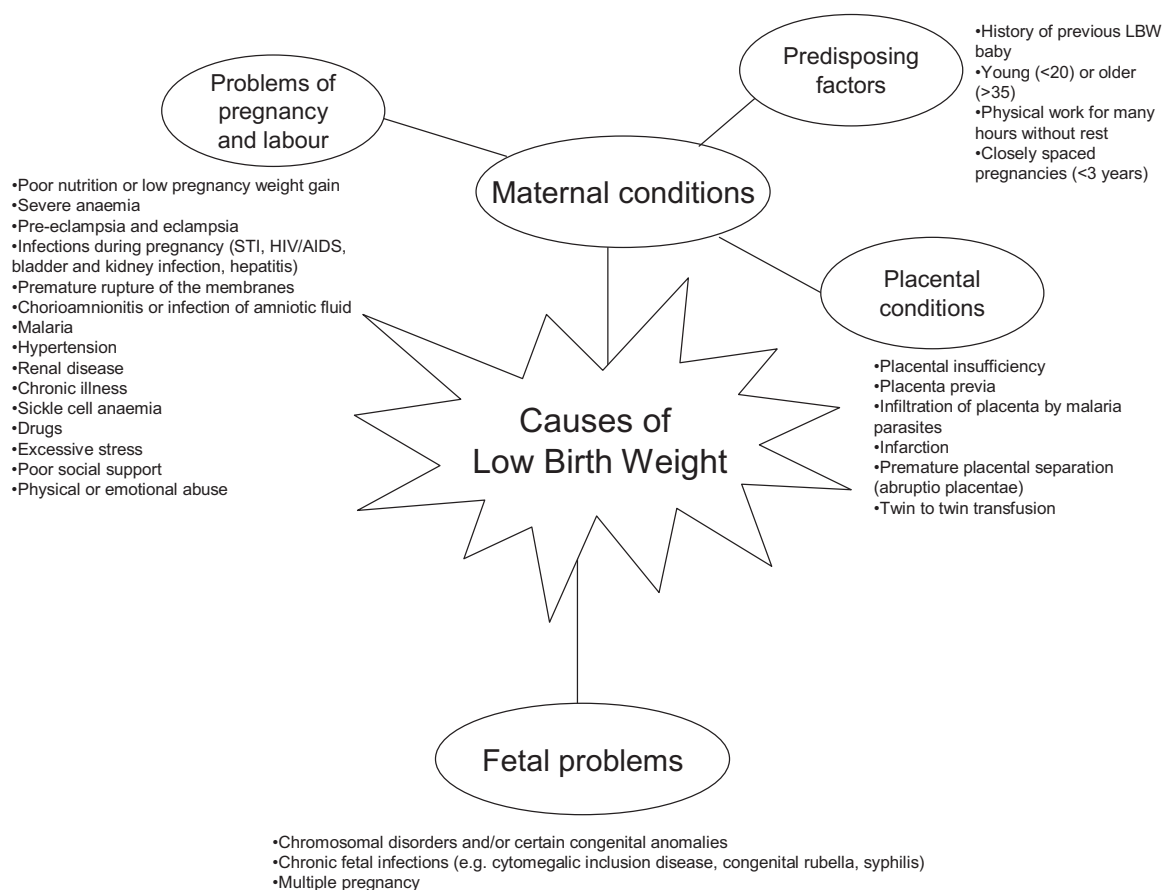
Problems of pregnancy and labour

Predisposing factors

•History of previous LBW baby
•Young (<20) or older (>35)
•Physical work for many hours without rest
•Closely spaced pregnancies (<3 years)

Maternal conditions

•Poor nutrition or low pregnancy weight gain
•Severe anaemia
•Pre-eclampsia and eclampsia
•Infections during pregnancy (STI, HIV/AIDS, bladder and kidney infection, hepatitis)
•Premature rupture of the membranes
•Chorioamnionitis or infection of amniotic fluid
•Malaria
•Hypertension
•Renal disease
•Chronic illness
•Sickle cell anaemia
•Drugs
•Excessive stress
•Poor social support
•Physical or emotional abuse

Placental conditions

•Placental insufficiency
•Placenta previa
•Infiltration of placenta by malaria parasites
•Infarction
•Premature placental separation (abruptio placentae)
•Twin to twin transfusion

Causes of Low Birth Weight

Fetal problems

•Chromosomal disorders and/or certain congenital anomalies
•Chronic fetal infections (e.g. cytomegalic inclusion disease, congenital rubella, syphilis)
•Multiple pregnancy